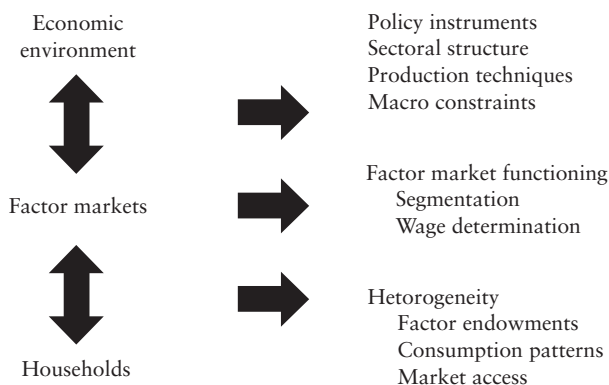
Economic environment

Factor markets

Households

Policy instruments
Sectoral structure
Production techniques
Macro constraints

Factor market functioning
Segmentation
Wage determination

Hetorogeneity
Factor endowments
Consumption patterns
Market access